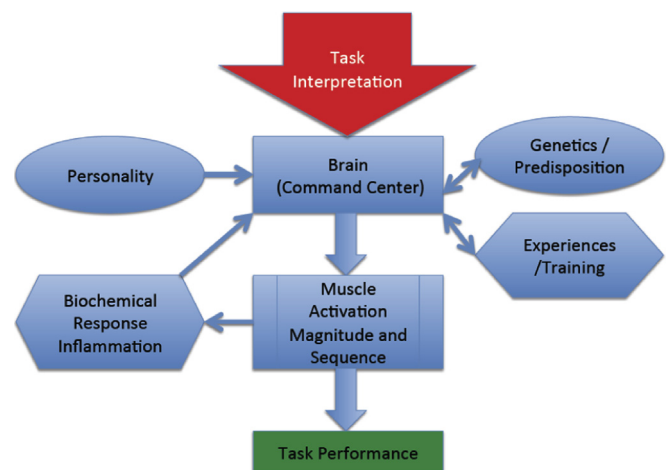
Task Interpretation

Personality

Brain (Command Center)

Genetics / Predisposition

Experiences /Training

Biochemical Response Inflammation

Muscle Activation Magnitude and Sequence

Task Performance